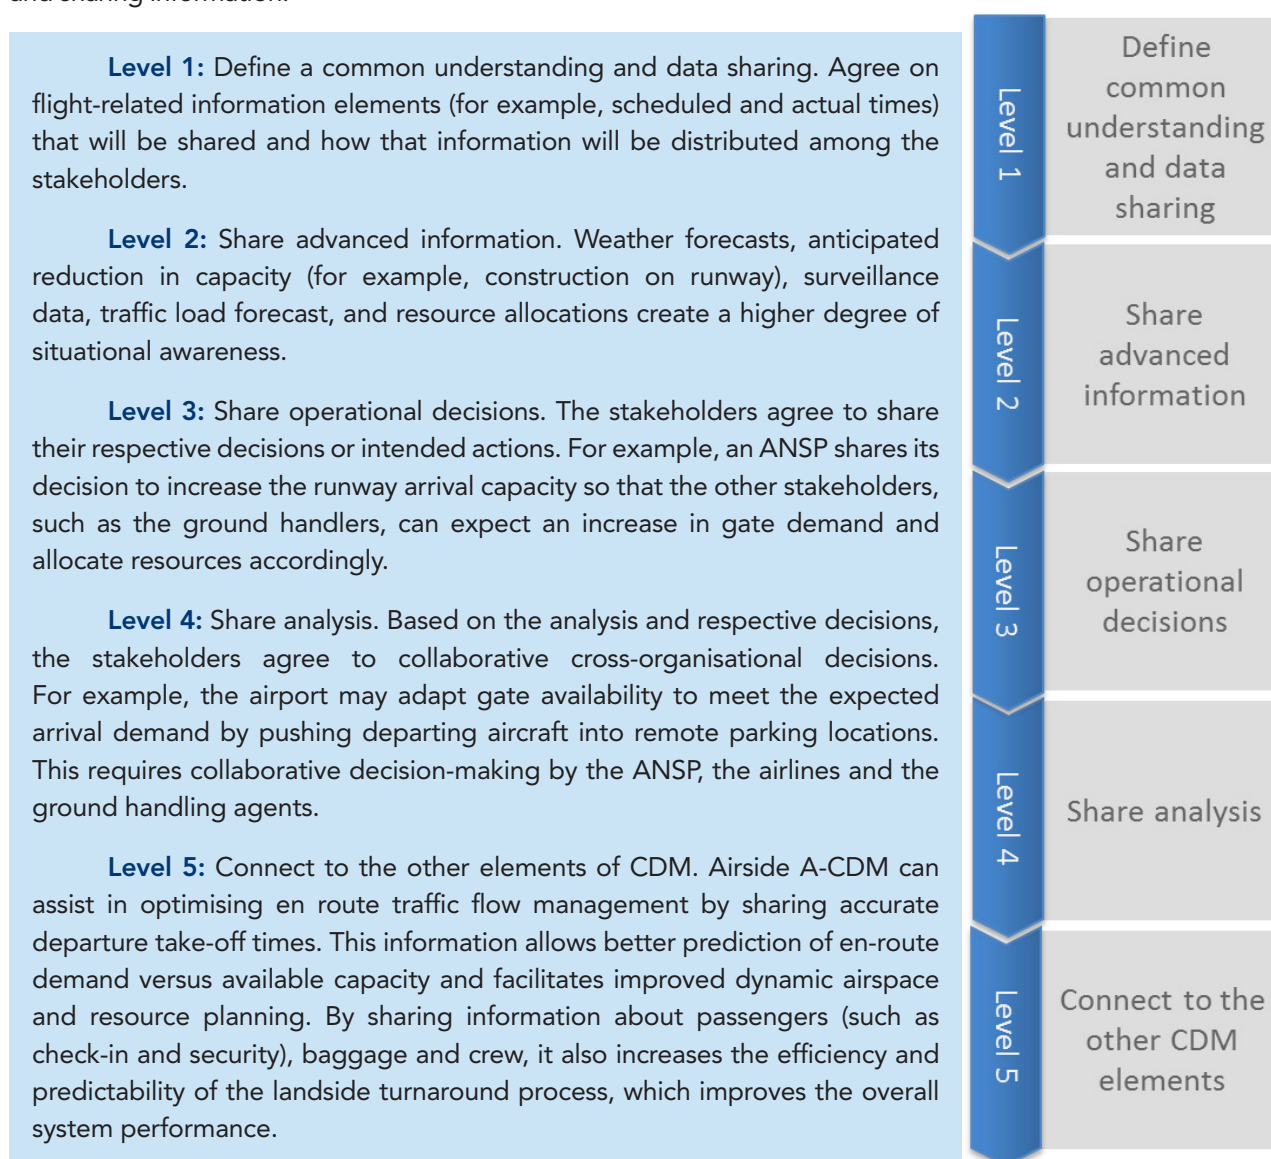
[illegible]

Level 1: Define a common understanding and data sharing. Agree on flight-related information elements (for example, scheduled and actual times) that will be shared and how that information will be distributed among the stakeholders.

Level 2: Share advanced information. Weather forecasts, anticipated reduction in capacity (for example, construction on runway), surveillance data, traffic load forecast, and resource allocations create a higher degree of situational awareness.

Level 3: Share operational decisions. The stakeholders agree to share their respective decisions or intended actions. For example, an ANSP shares its decision to increase the runway arrival capacity so that the other stakeholders, such as the ground handlers, can expect an increase in gate demand and allocate resources accordingly.

Level 4: Share analysis. Based on the analysis and respective decisions, the stakeholders agree to collaborative cross-organisational decisions. For example, the airport may adapt gate availability to meet the expected arrival demand by pushing departing aircraft into remote parking locations. This requires collaborative decision-making by the ANSP, the airlines and the ground handling agents.

Level 5: Connect to the other elements of CDM. Airside A-CDM can assist in optimising en route traffic flow management by sharing accurate departure take-off times. This information allows better prediction of en-route demand versus available capacity and facilitates improved dynamic airspace and resource planning. By sharing information about passengers (such as check-in and security), baggage and crew, it also increases the efficiency and predictability of the landside turnaround process, which improves the overall system performance.

Level 1
Define common understanding and data sharing

Level 2
Share advanced information

Level 3
Share operational decisions

Level 4
Share analysis

Level 5
Connect to the other CDM elements